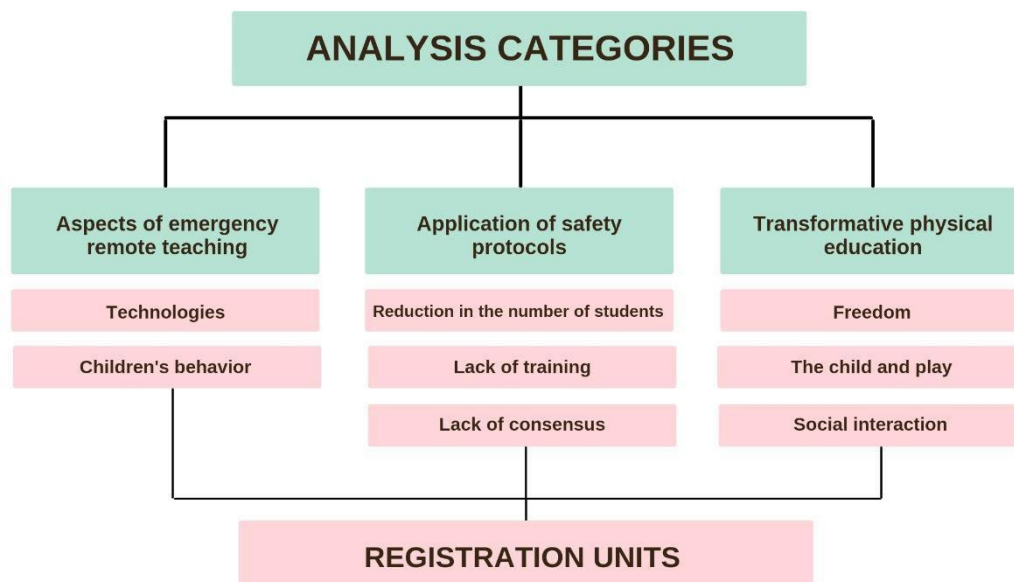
ANALYSIS CATEGORIES

Aspects of emergency remote teaching

Technologies

Children's behavior

Application of safety protocols

Reduction in the number of students

Lack of training

Lack of consensus

Transformative physical education

Freedom

The child and play

Social interaction

REGISTRATION UNITS